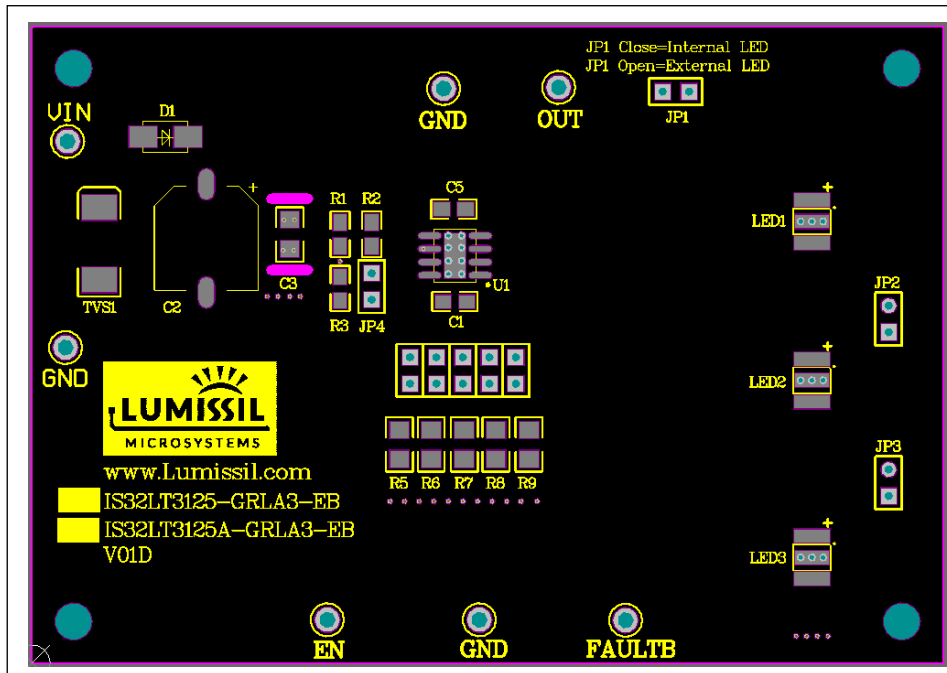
JP1 Close=Internal LED
JP1 Open=External LED

VIN

D1

GND

OUT

JP1

TVS1

C2

+

C3

R1 R2

R3 JP4

C5

U1

C1

LED1

+

JP2

GND

LUMISSIL
MICROSYSTEMS

LED2

+

JP3

www.Lumissil.com

IS32LT3125-GRLA3-EB

IS32LT3125A-GRLA3-EB

V01D

R5 R6 R7 R8 R9

LED3

+

EN

GND

FAULTB